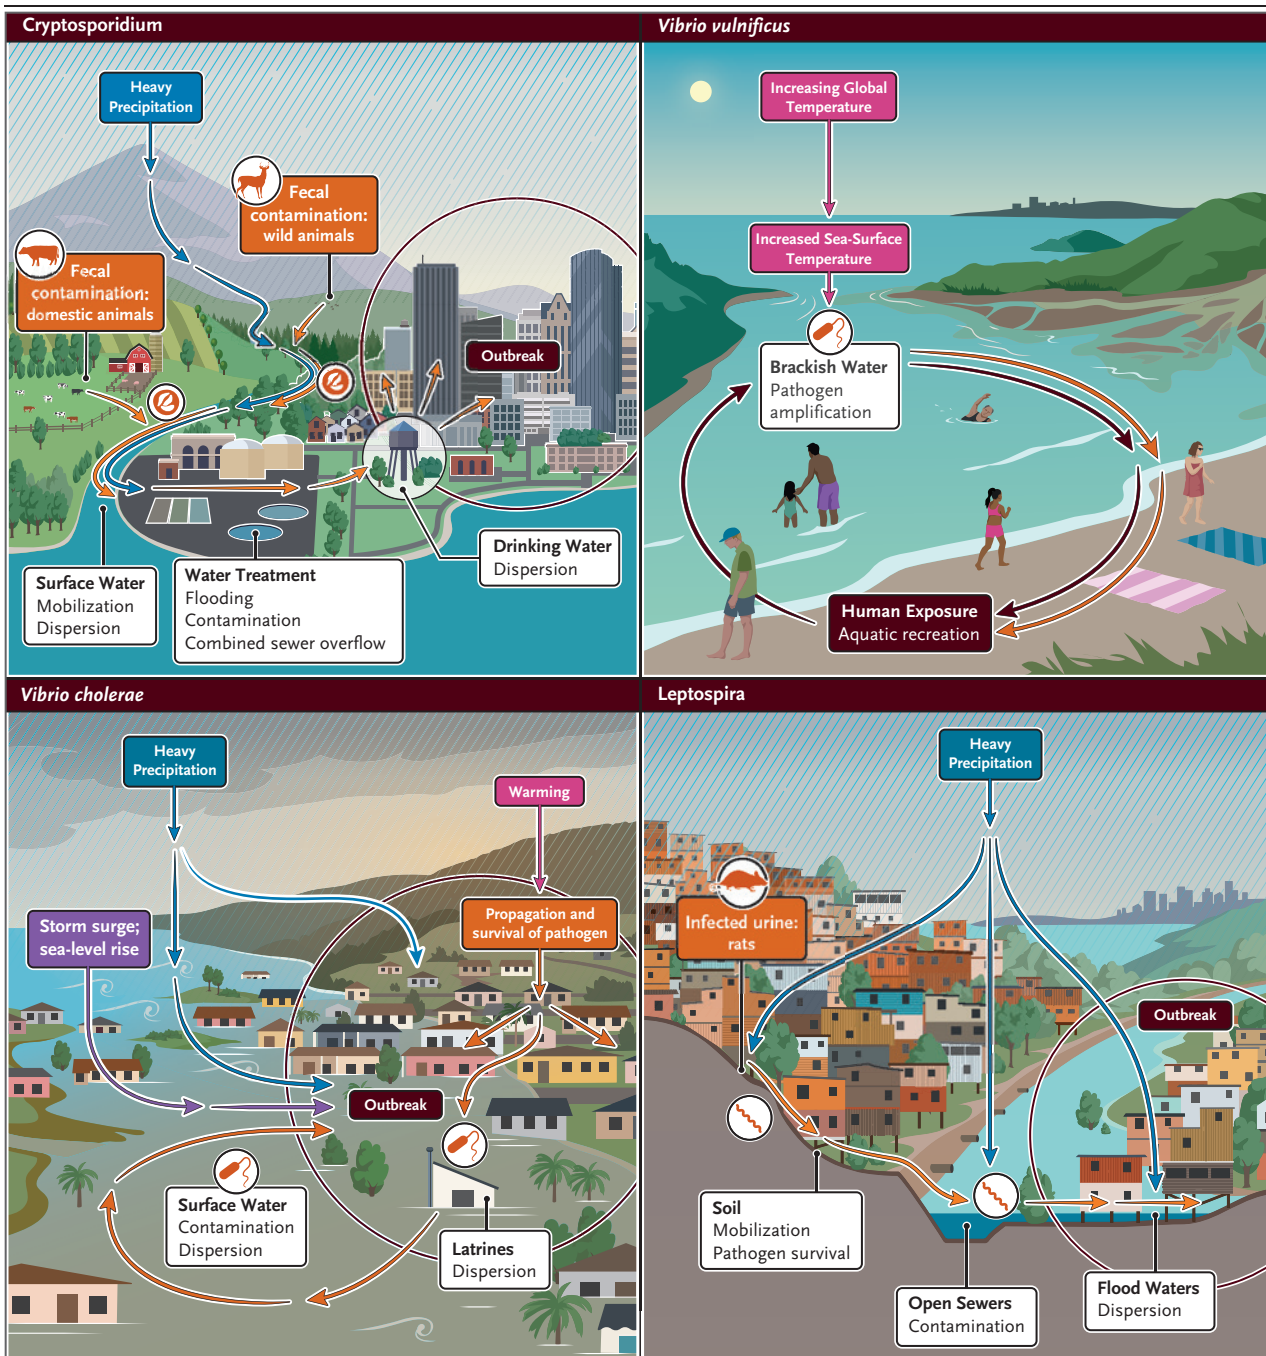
Cryptosporidium

Heavy Precipitation

Fecal contamination: wild animals

Fecal contamination: domestic animals

Outbreak

Drinking Water
Dispersion

Surface Water
Mobilization
Dispersion

Water Treatment
Flooding
Contamination
Combined sewer overflow

Vibrio vulnificus

Increasing Global Temperature

Increased Sea-Surface Temperature

Brackish Water
Pathogen amplification

Human Exposure
Aquatic recreation

Vibrio cholerae

Heavy Precipitation

Warming

Storm surge; sea-level rise

Propagation and survival of pathogen

Outbreak

Surface Water
Contamination
Dispersion

Latrines
Dispersion

Leptospira

Heavy Precipitation

Infected urine: rats

Outbreak

Soil
Mobilization
Pathogen survival

Open Sewers
Contamination

Flood Waters
Dispersion